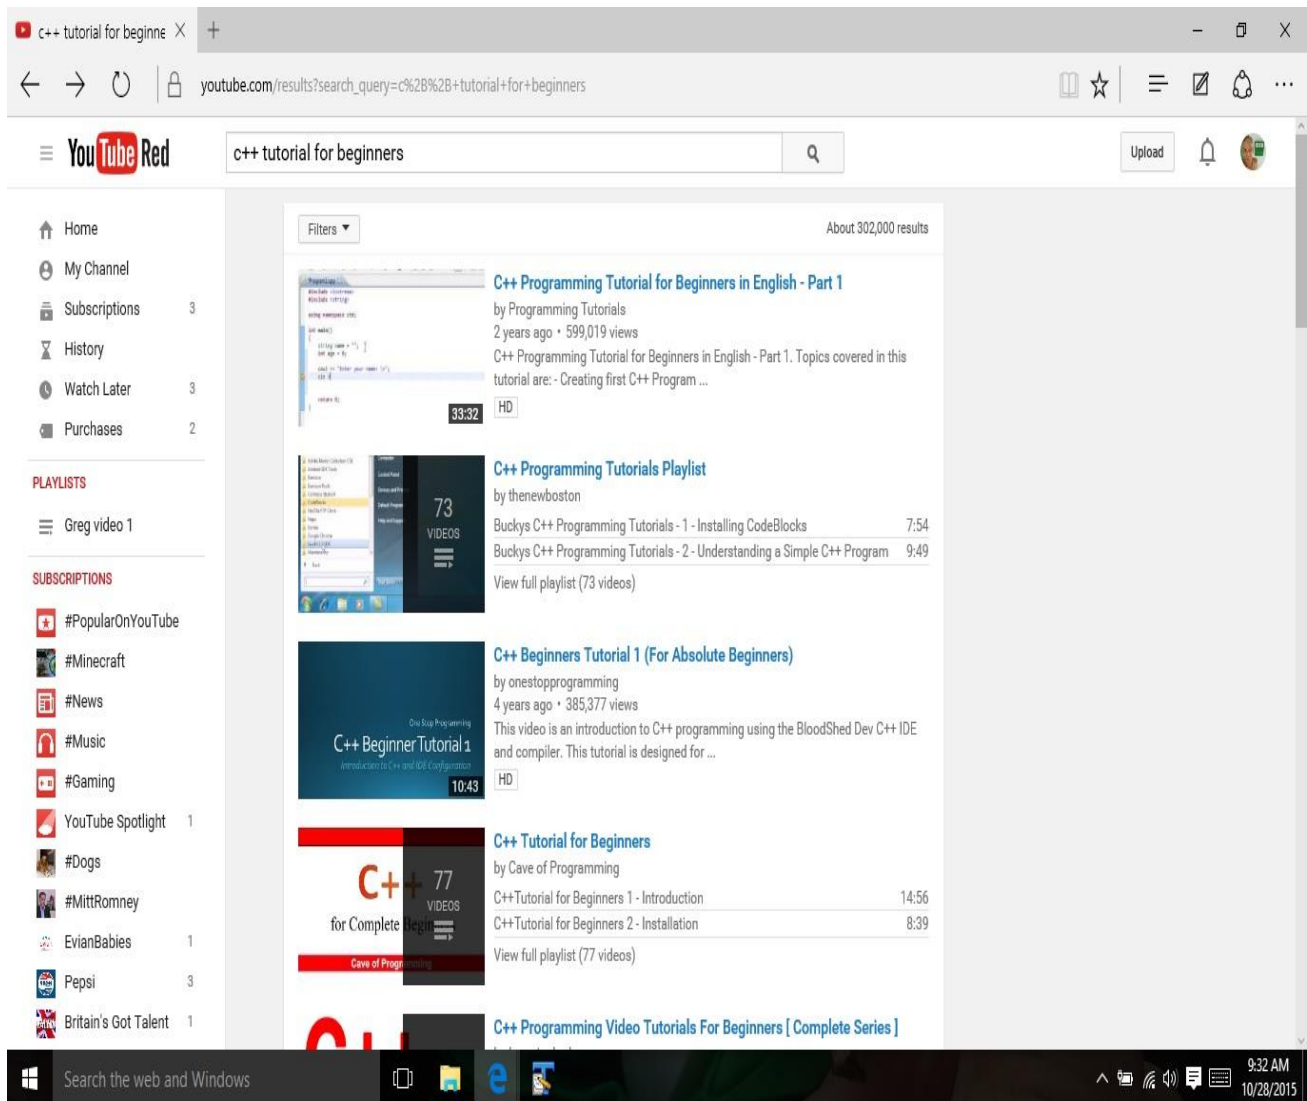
c++ tutorial for beginne X +

youtube.com/results?search_query=c%2B%2B+tutorial+for+beginners

YouTube Red

c++ tutorial for beginners

Upload

Home
My Channel
Subscriptions 3
History
Watch Later 3
Purchases 2

PLAYLISTS
Greg video 1

SUBSCRIPTIONS
#PopularOnYouTube
#Minecraft
#News
#Music
#Gaming
YouTube Spotlight 1
#Dogs
#MittRomney
EvianBabies 1
Pepsi 3
Britain's Got Talent 1

Filters ▼

About 302,000 results

33:32
C++ Programming Tutorial for Beginners in English - Part 1
by Programming Tutorials
2 years ago • 599,019 views
C++ Programming Tutorial for Beginners in English - Part 1. Topics covered in this tutorial are: - Creating first C++ Program ...
HD

73 VIDEOS
C++ Programming Tutorials Playlist
by thenewboston
Buckys C++ Programming Tutorials - 1 - Installing CodeBlocks 7:54
Buckys C++ Programming Tutorials - 2 - Understanding a Simple C++ Program 9:49
View full playlist (73 videos)

One Stop Programming
C++ Beginner Tutorial 1
Introduction to C++ and IDE Configuration
10:43
C++ Beginners Tutorial 1 (For Absolute Beginners)
by onestopprogramming
4 years ago • 385,377 views
This video is an introduction to C++ programming using the BloodShed Dev C++ IDE and compiler. This tutorial is designed for ...
HD

C++
for Complete Begin
Cave of Progr
77 VIDEOS
C++ Tutorial for Beginners
by Cave of Programming
C++Tutorial for Beginners 1 - Introduction 14:56
C++Tutorial for Beginners 2 - Installation 8:39
View full playlist (77 videos)

C++ Programming Video Tutorials For Beginners [ Complete Series ]

Search the web and Windows

9:32 AM
10/28/2015